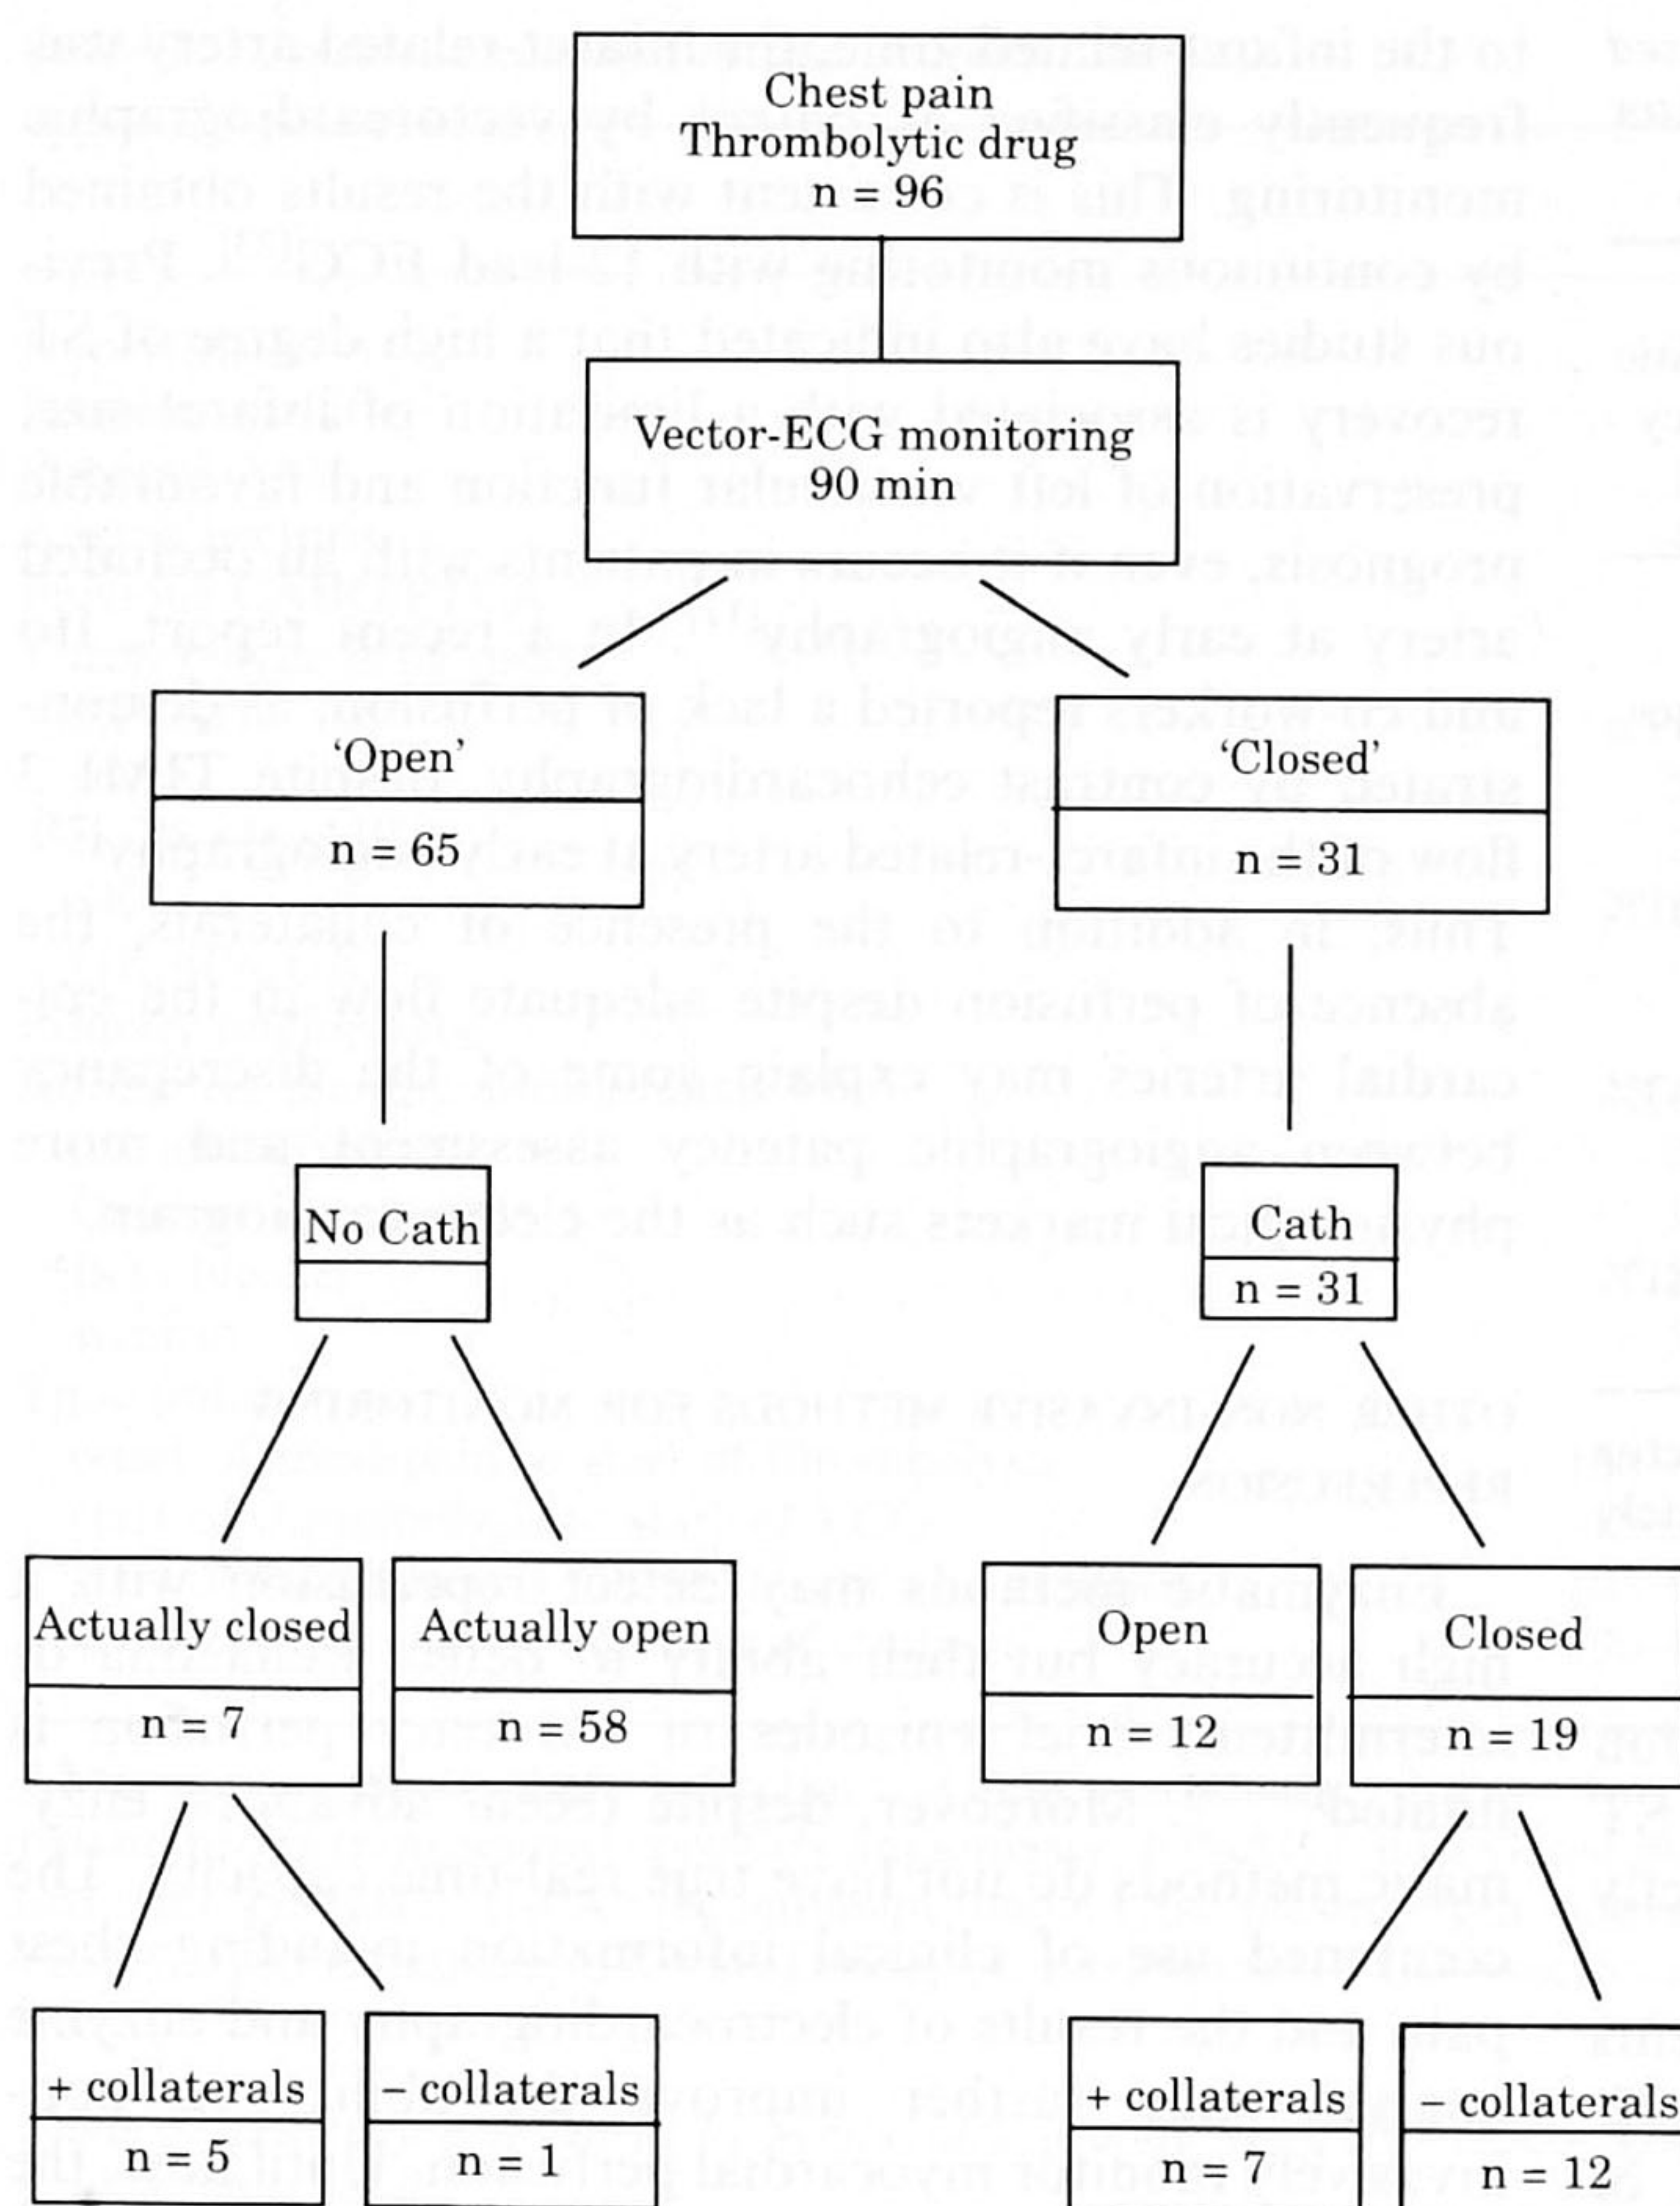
Chest pain
Thrombolytic drug
n = 96

Vector-ECG monitoring
90 min

'Open'
n = 65

'Closed'
n = 31

No Cath

Cath
n = 31

Actually closed
n = 7

Actually open
n = 58

Open
n = 12

Closed
n = 19

+ collaterals
n = 5

– collaterals
n = 1

+ collaterals
n = 7

– collaterals
n = 12